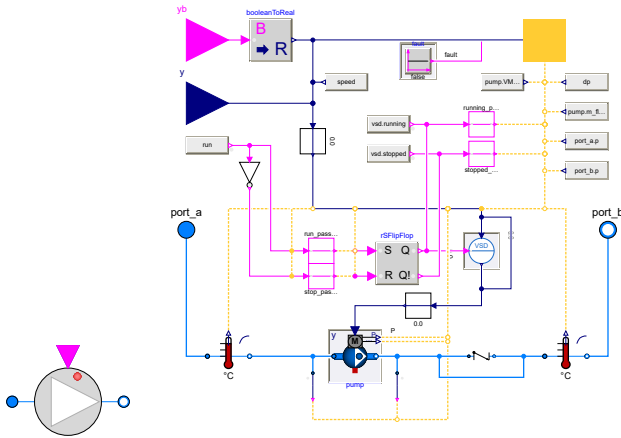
yb
booleanToReal
B
R
y
fault
fault
false
speed
pump.VM...
dp
pump.m_fl...
vsd.running
running_p...
run
0.0
port_a.p
vsd.stopped
stopped_...
port_b.p
port_a
port_b
run_pass...
rSFlipFlop
VSD
S
Q
R
Q!
stop_pas...
0.0
M
y
P
P
°C
pump
°C